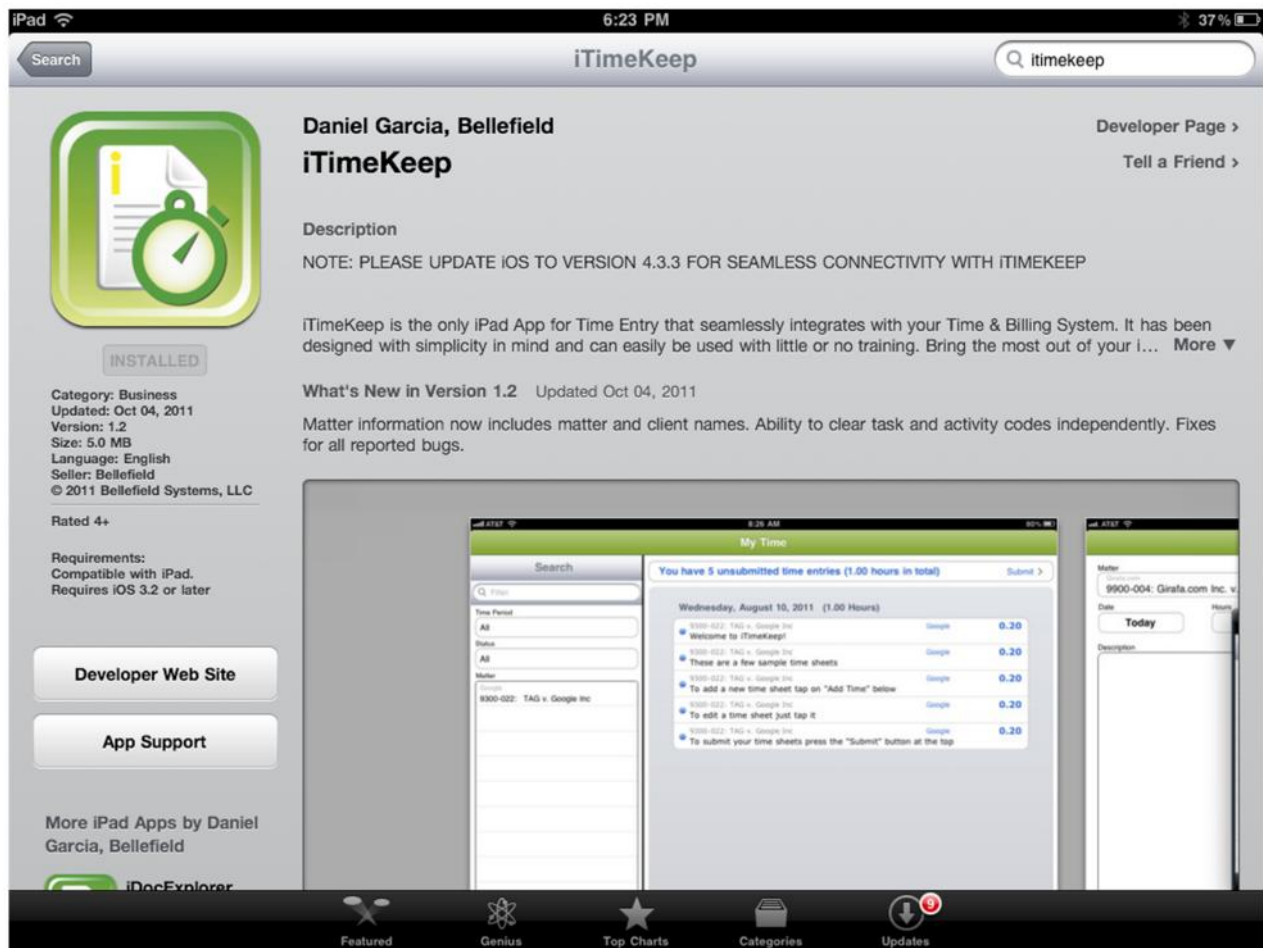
iPad 6:23 PM 37%

Search iTimeKeep itimekeep

INSTALLED

Category: Business
Updated: Oct 04, 2011
Version: 1.2
Size: 5.0 MB
Language: English
Seller: Bellefield
© 2011 Bellefield Systems, LLC

Rated 4+

Requirements:
Compatible with iPad.
Requires iOS 3.2 or later

Developer Web Site

App Support

More iPad Apps by Daniel Garcia, Bellefield

iDocExplorer

Daniel Garcia, Bellefield
iTimeKeep

Developer Page >
Tell a Friend >

Description

NOTE: PLEASE UPDATE iOS TO VERSION 4.3.3 FOR SEAMLESS CONNECTIVITY WITH iTIMEKEEP

iTimeKeep is the only iPad App for Time Entry that seamlessly integrates with your Time & Billing System. It has been designed with simplicity in mind and can easily be used with little or no training. Bring the most out of your i... More ▼

What's New in Version 1.2 Updated Oct 04, 2011

Matter information now includes matter and client names. Ability to clear task and activity codes independently. Fixes for all reported bugs.

AT&T 8:26 AM
My Time
Search
Filter
Time Period
All
Status
All
Matter
Google
9300-022: TAG v. Google Inc
You have 5 unsubmitted time entries (1.00 hours in total) Submit >
Wednesday, August 10, 2011 (1.00 Hours)
9300-022: TAG v. Google Inc Google 0.20
Welcome to iTimeKeep!
9300-022: TAG v. Google Inc Google 0.20
These are a few sample time sheets
9300-022: TAG v. Google Inc Google 0.20
To add a new time sheet tap on "Add Time" below
9300-022: TAG v. Google Inc Google 0.20
To edit a time sheet just tap it
9300-022: TAG v. Google Inc Google 0.20
To submit your time sheets press the "Submit" button at the top

AT&T
Matter
Girafa.com
9900-004: Girafa.com Inc. v.
Date
Today
Hours
Description

Featured Genius Top Charts Categories Updates 9